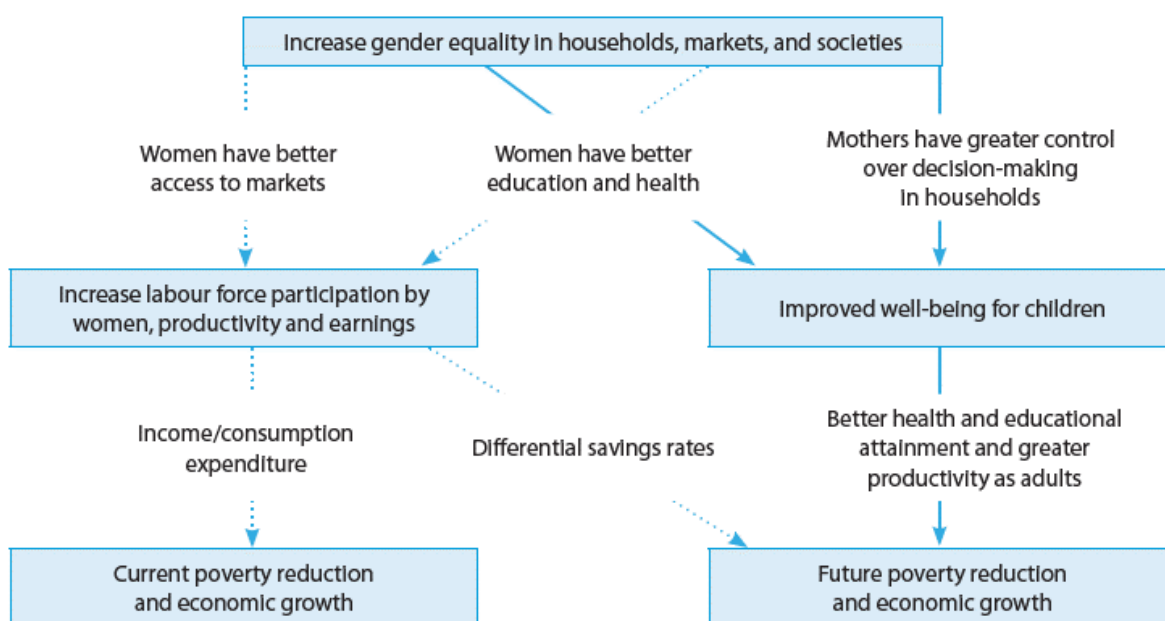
Increase gender equality in households, markets, and societies

Women have better access to markets

Women have better education and health

Mothers have greater control over decision-making in households

Increase labour force participation by women, productivity and earnings

Improved well-being for children

Income/consumption expenditure

Differential savings rates

Better health and educational attainment and greater productivity as adults

Current poverty reduction and economic growth

Future poverty reduction and economic growth